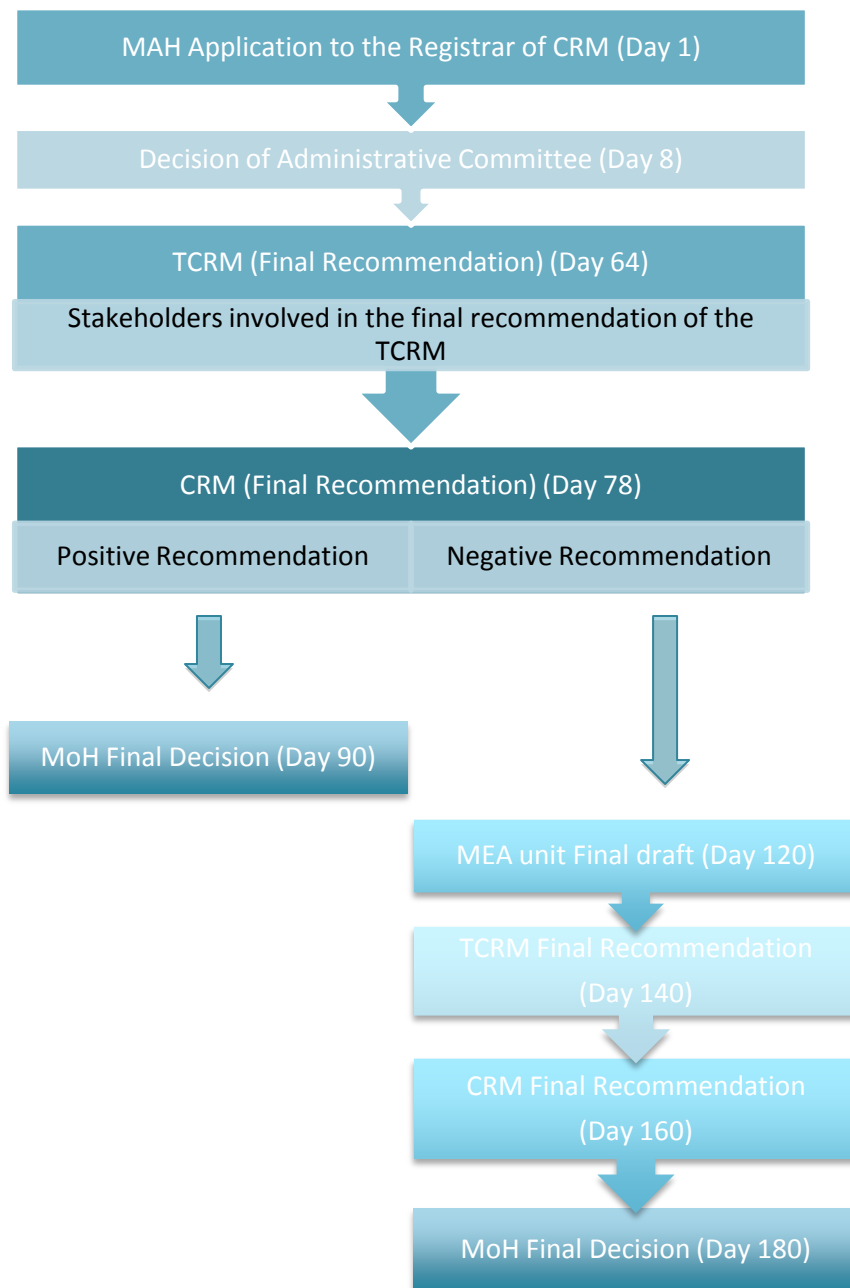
MAH Application to the Registrar of CRM (Day 1)

Decision of Administrative Committee (Day 8)

TCRM (Final Recommendation) (Day 64)

Stakeholders involved in the final recommendation of the TCRM

CRM (Final Recommendation) (Day 78)

Positive Recommendation

Negative Recommendation

MoH Final Decision (Day 90)

MEA unit Final draft (Day 120)

TCRM Final Recommendation (Day 140)

CRM Final Recommendation (Day 160)

MoH Final Decision (Day 180)